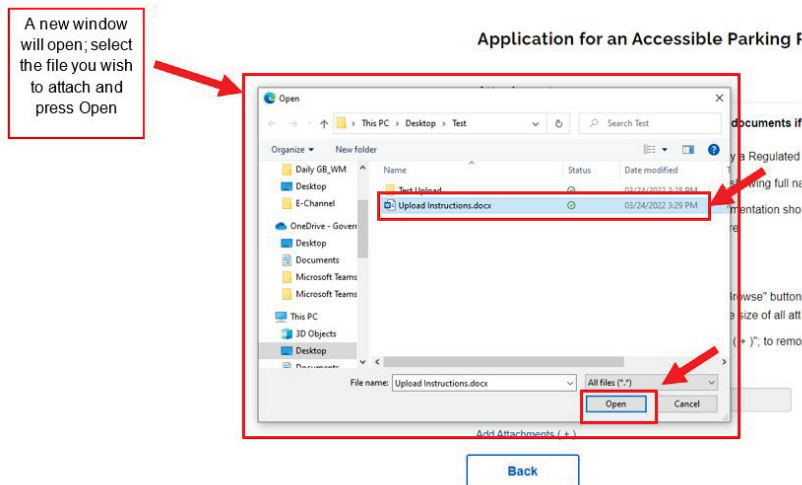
A new window will open; select the file you wish to attach and press Open

Application for an Accessible Parking P

Open

This PC > Desktop > Test

Search Test

Organize ▾ New folder

Daily GB_WM
Desktop
E-Channel
OneDrive - Gover
Desktop
Documents
Microsoft Teams
Microsoft Teams
This PC
3D Objects
Desktop
Documents

| Name | Status | Date modified |
|---|---|---|
| Test Upload | | 03/24/2022 3:28 PM |
| Upload Instructions.docx | | 03/24/2022 3:29 PM |

documents if
y a Regulated
wing full na
mentation sho
re
rowse" button
size of all att
(+)"; to remo

File name: Upload Instructions.docx

All files (*.*)

Open Cancel

Add Attachments ( + )

Back